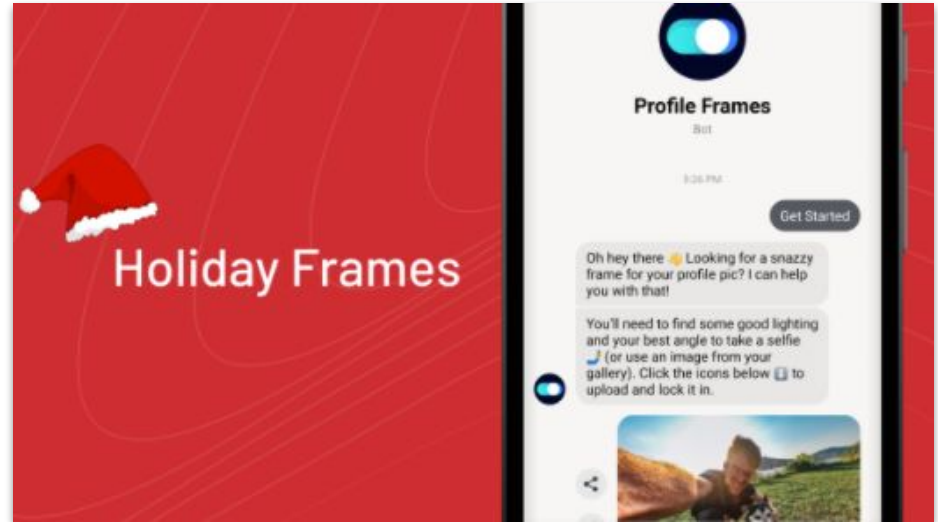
Holiday Frames

Profile Frames

Bot

5:26 PM

Get Started

Oh hey there 👋 Looking for a snazzy frame for your profile pic? I can help you with that!

You'll need to find some good lighting and your best angle to take a selfie 🤳 (or use an image from your gallery). Click the icons below ⬇️ to upload and lock it in.